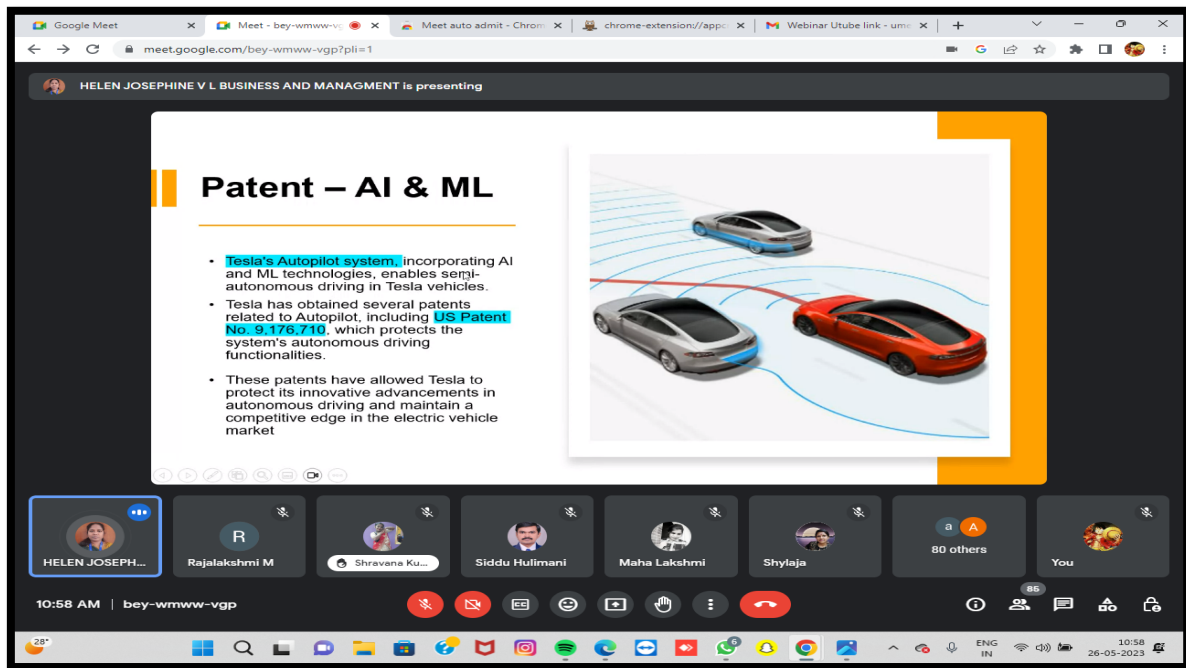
Google Meet
Meet - bey-wmww-vgp
Meet auto admit - Chrom
chrome-extension://appc
Webinar Utube link - um
meet.google.com/bey-wmww-vgp?pli=1

HELEN JOSEPHINE V L BUSINESS AND MANAGMENT is presenting

Patent – AI & ML

• Tesla's Autopilot system, incorporating AI and ML technologies, enables semi-autonomous driving in Tesla vehicles.
• Tesla has obtained several patents related to Autopilot, including US Patent No. 9,176,710, which protects the system's autonomous driving functionalities.
• These patents have allowed Tesla to protect its innovative advancements in autonomous driving and maintain a competitive edge in the electric vehicle market

HELEN JOSEPH...
R
Rajalakshmi M
Shravana Ku...
Siddu Hulimani
Maha Lakshmi
Shylaja
a A
80 others
You

10:58 AM | bey-wmww-vgp
85

28°
ENG IN
10:58
26-05-2023
6